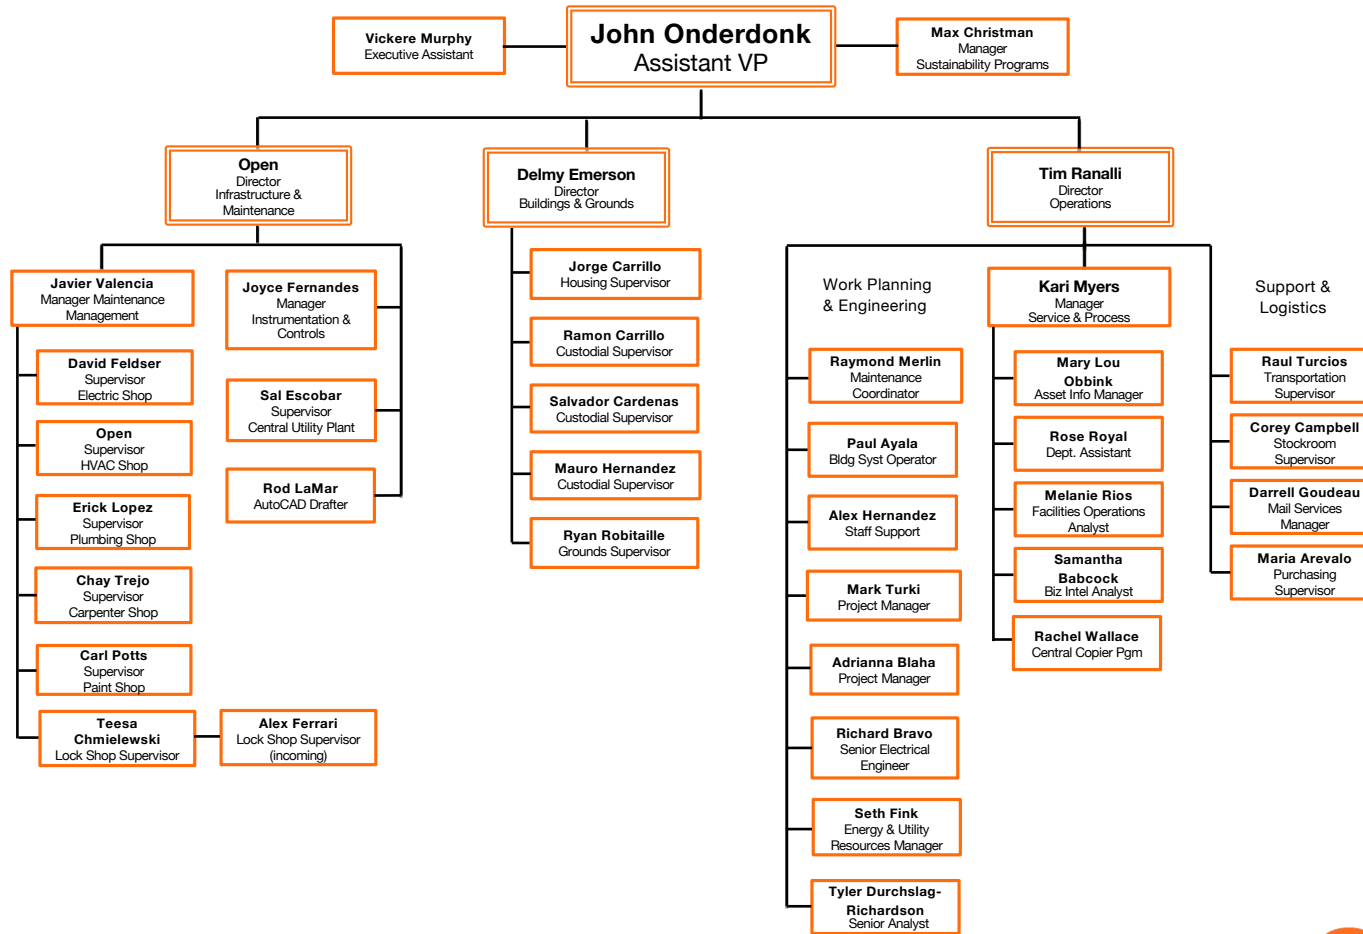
Vickere Murphy
Executive Assistant

John Onderdonk
Assistant VP

Max Christman
Manager
Sustainability Programs

Open
Director
Infrastructure & Maintenance

Delmy Emerson
Director
Buildings & Grounds

Tim Ranalli
Director
Operations

Javier Valencia
Manager Maintenance Management

Joyce Fernandes
Manager
Instrumentation & Controls

David Feldser
Supervisor
Electric Shop

Sal Escobar
Supervisor
Central Utility Plant

Open
Supervisor
HVAC Shop

Rod LaMar
AutoCAD Drafter

Erick Lopez
Supervisor
Plumbing Shop

Chay Trejo
Supervisor
Carpenter Shop

Carl Potts
Supervisor
Paint Shop

Teesa Chmielewski
Lock Shop Supervisor

Alex Ferrari
Lock Shop Supervisor
(incoming)

Jorge Carrillo
Housing Supervisor

Ramon Carrillo
Custodial Supervisor

Salvador Cardenas
Custodial Supervisor

Mauro Hernandez
Custodial Supervisor

Ryan Robitaille
Grounds Supervisor

Work Planning & Engineering

Raymond Merlin
Maintenance Coordinator

Paul Ayala
Bldg Syst Operator

Alex Hernandez
Staff Support

Mark Turki
Project Manager

Adrianna Blaha
Project Manager

Richard Bravo
Senior Electrical Engineer

Seth Fink
Energy & Utility Resources Manager

Tyler Durchslag-Richardson
Senior Analyst

Kari Myers
Manager
Service & Process

Mary Lou Obbink
Asset Info Manager

Rose Royal
Dept. Assistant

Melanie Rios
Facilities Operations Analyst

Samantha Babcock
Biz Intel Analyst

Rachel Wallace
Central Copier Pgm

Support & Logistics

Raul Turcios
Transportation Supervisor

Corey Campbell
Stockroom Supervisor

Darrell Goudeau
Mail Services Manager

Maria Arevalo
Purchasing Supervisor